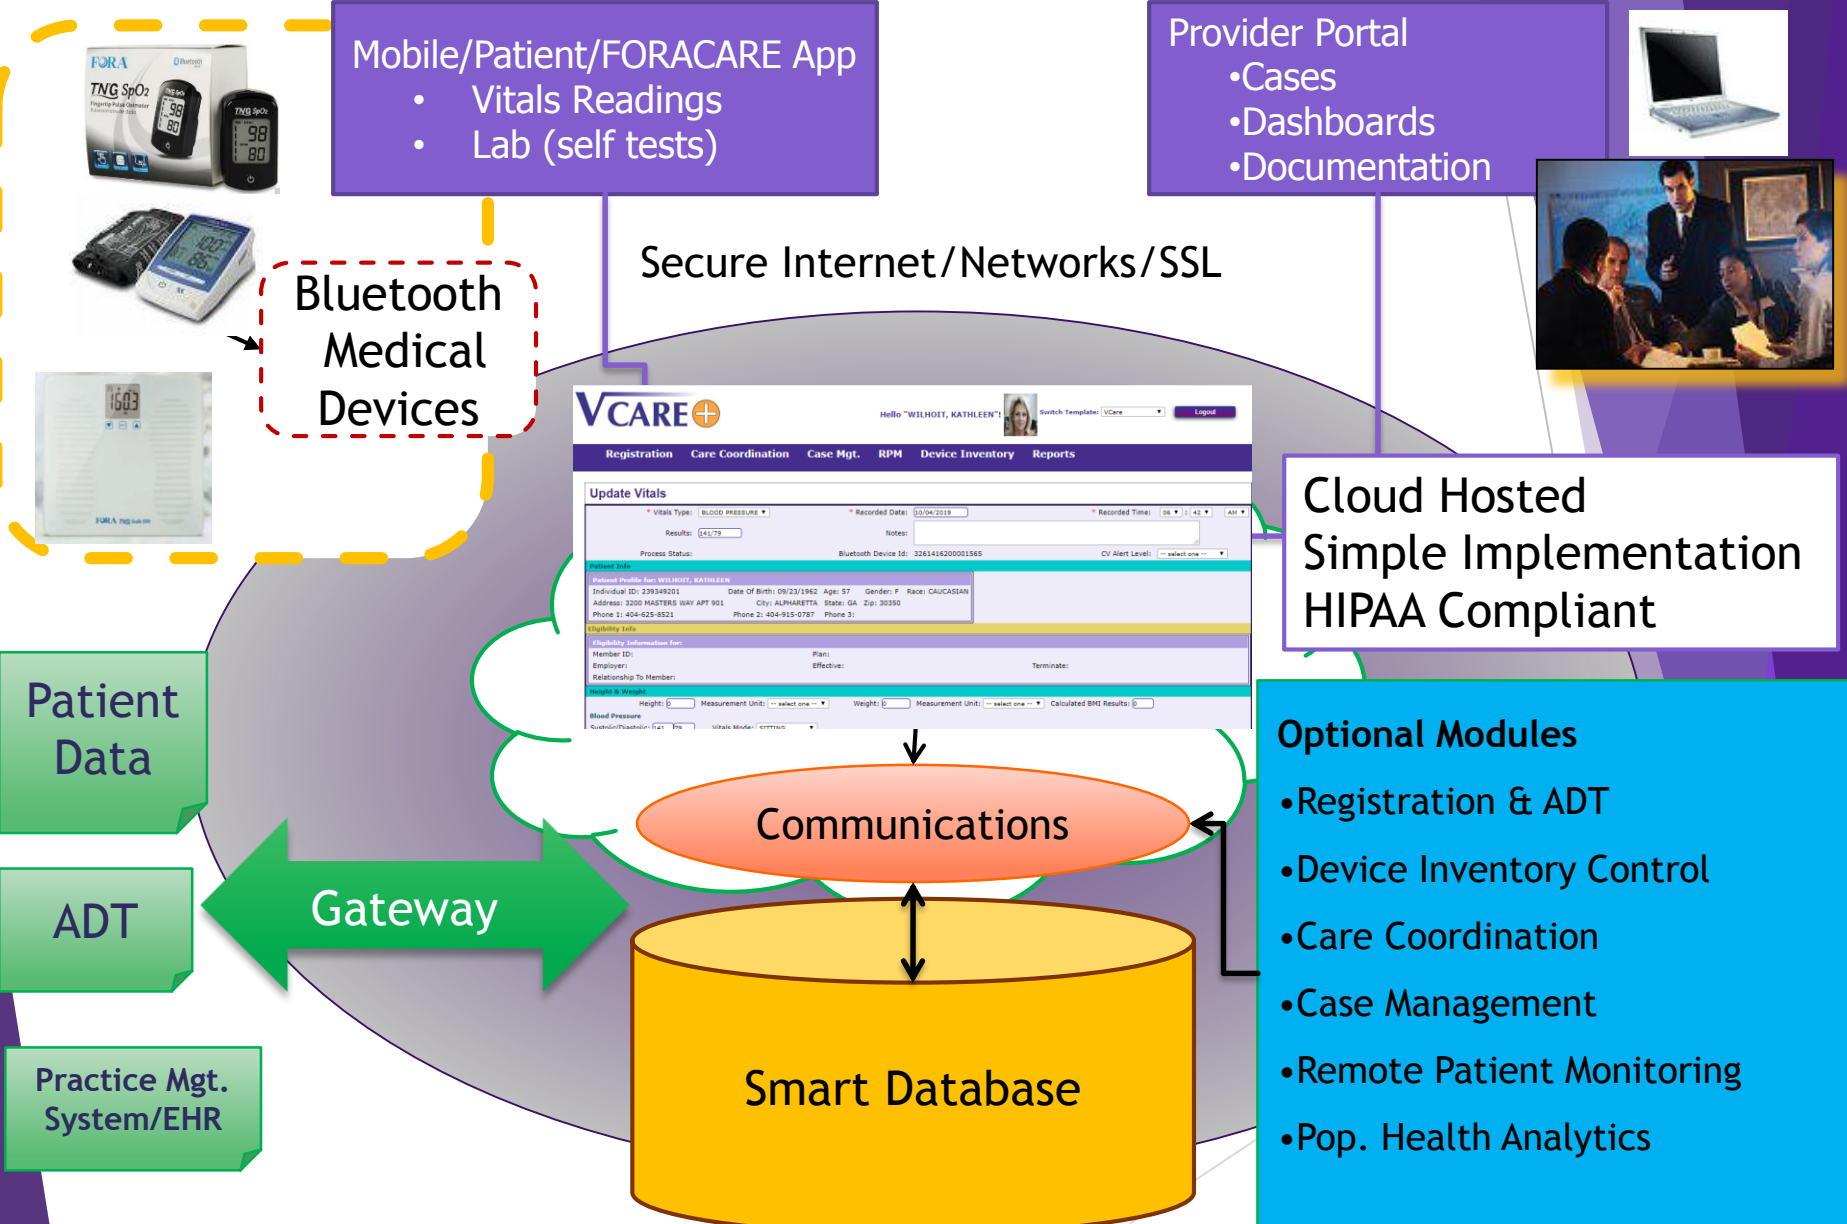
Mobile/Patient/FORACARE App
• Vitals Readings
• Lab (self tests)

Provider Portal
•Cases
•Dashboards
•Documentation

FORA
TNG SpO2
98
80

Bluetooth Medical Devices

Secure Internet/Networks/SSL

VCARE

Hello "WILHOIT, KATHLEEN"! Switch Template: VCare Logout

Registration Care Coordination Case Mgt. RPM Device Inventory Reports

Update Vitals

Vitals Type: BLOOD PRESSURE Recorded Date: 10/04/2019 Recorded Time: 06 : 42 AM
Results: 141/79 Notes:
Process Status: Bluetooth Device Id: 3261416200001565 CV Alert Level: -- select one --
Patient Info
Patient Profile for: WILHOIT, KATHLEEN
Individual ID: 239349201 Date Of Birth: 09/23/1962 Age: 57 Gender: F Race: CAUCASIAN
Address: 3200 MASTERS WAY APT 901 City: ALPHARETTA State: GA Zip: 30350
Phone 1: 404-625-8521 Phone 2: 404-915-0787 Phone 3:
Eligibility Info
Eligibility Information for:
Member ID: Plan:
Employer: Effective: Terminate:
Relationship To Member:
Height & Weight
Height: 0 Measurement Unit: -- select one -- Weight: 0 Measurement Unit: -- select one -- Calculated BMI Results: 0
Blood Pressure
Systolic/Diastolic: 141 79 Vitals Mode: SITTING

Cloud Hosted
Simple Implementation
HIPAA Compliant

Patient Data

ADT

Gateway

Communications

Practice Mgt. System/EHR

Smart Database

Optional Modules
•Registration & ADT
•Device Inventory Control
•Care Coordination
•Case Management
•Remote Patient Monitoring
•Pop. Health Analytics